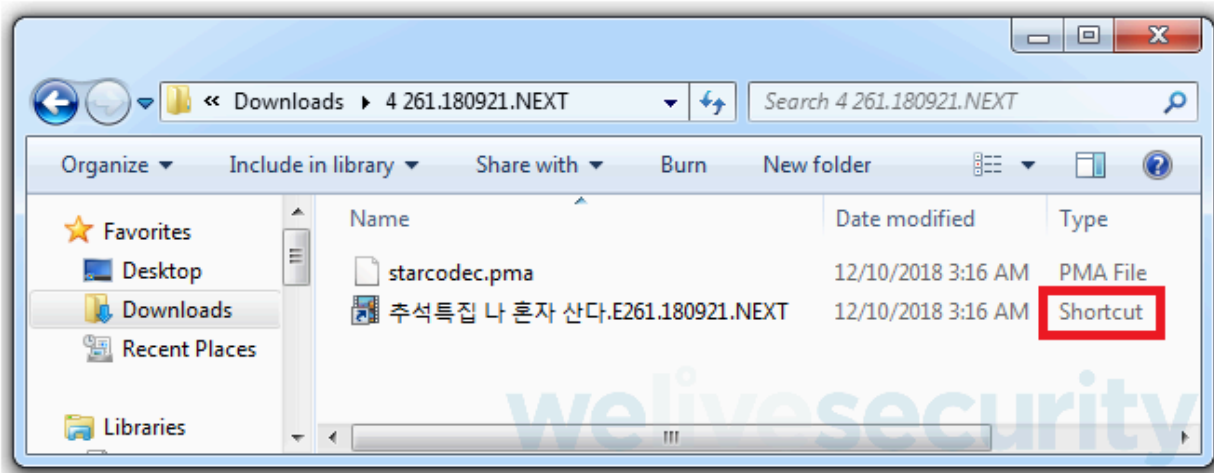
« Downloads ▸ 4 261.180921.NEXT

Search 4 261.180921.NEXT

Organize ▾ Include in library ▾ Share with ▾ Burn New folder

Favorites
Desktop
Downloads
Recent Places

Libraries

| Name | Date modified | Type |
|---|---|---|
| starcodec.pma | 12/10/2018 3:16 AM | PMA File |
| 추석특집 나 혼자 산다.E261.180921.NEXT | 12/10/2018 3:16 AM | Shortcut |

welivesecurity